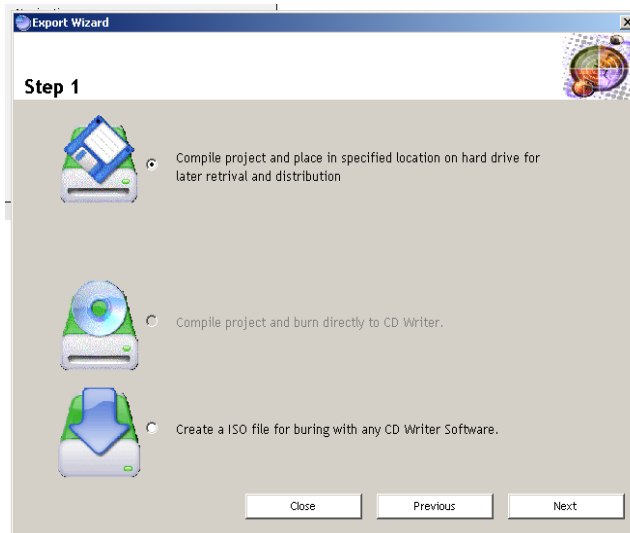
Export Wizard

Step 1

Compile project and place in specified location on hard drive for later retrival and distribution

Compile project and burn directly to CD Writer.

Create a ISO file for buring with any CD Writer Software.

Close

Previous

Next